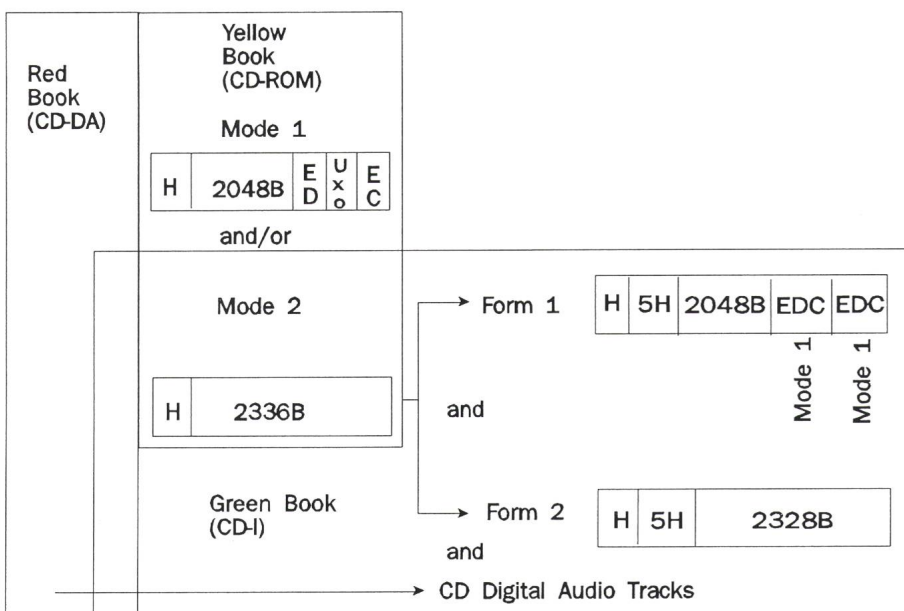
Red Book (CD-DA)

Yellow Book (CD-ROM)

Mode 1

| H | 2048B | ED | Uxo | EC |
|---|---|---|---|---|

and/or

Mode 2

| H | 2336B |
|---|---|

Form 1

| H | 5H | 2048B | EDC | EDC |
|---|---|---|---|---|

Mode 1 Mode 1

and

Green Book (CD-I)

Form 2

| H | 5H | 2328B |
|---|---|---|

and

CD Digital Audio Tracks